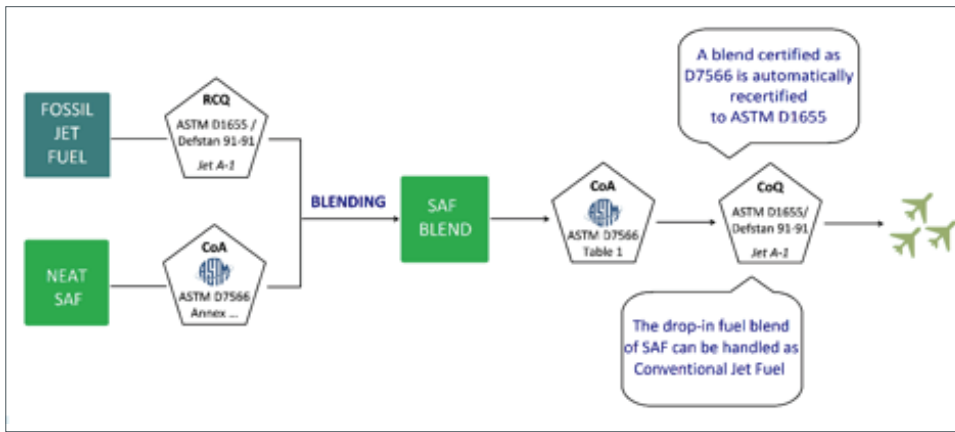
FOSSIL JET FUEL

RCQ
ASTM D1655 / Defstan 91-91
Jet A-1

NEAT SAF

CoA
ASTM D7566 Annex ...

BLENDING

SAF BLEND

CoA
ASTM D7566 Table 1

A blend certified as D7566 is automatically recertified to ASTM D1655

CoQ
ASTM D1655/ Defstan 91-91
Jet A-1

The drop-in fuel blend of SAF can be handled as Conventional Jet Fuel